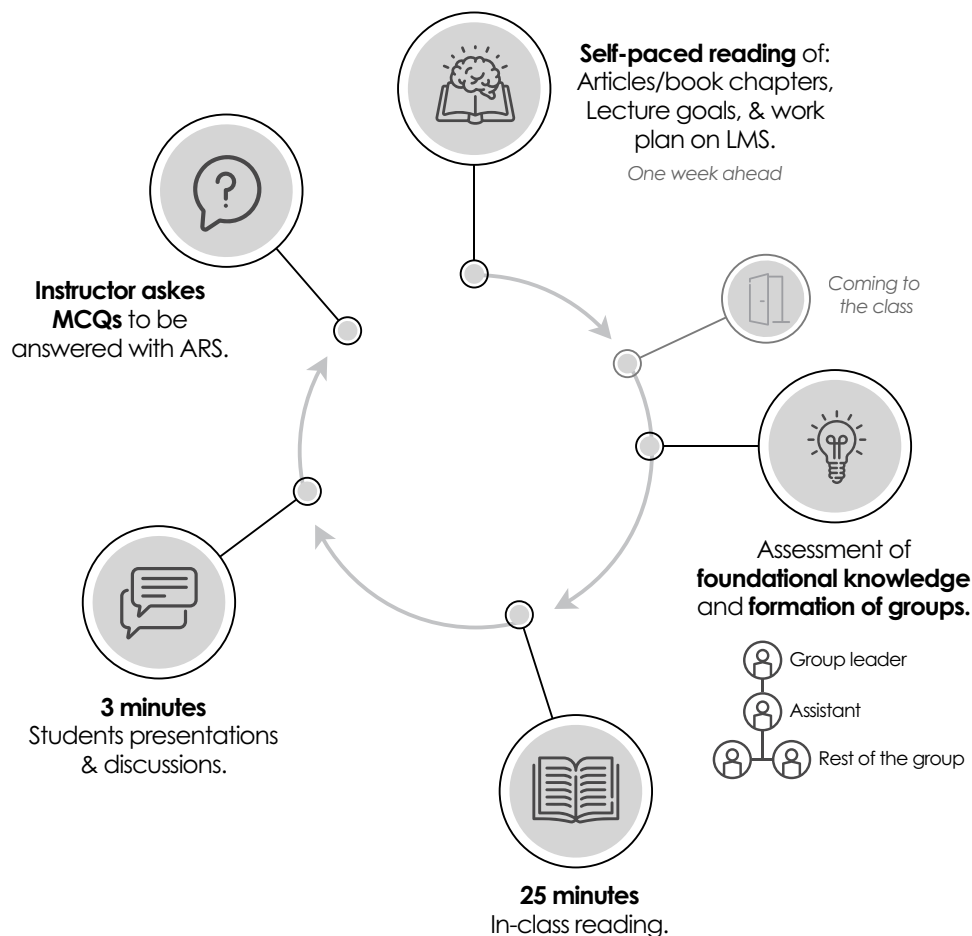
Self-paced reading of: Articles/book chapters, Lecture goals, & work plan on LMS.

One week ahead

Coming to the class

Assessment of foundational knowledge and formation of groups.

Group leader

Assistant

Rest of the group

25 minutes
In-class reading.

3 minutes
Students presentations & discussions.

Instructor askes MCQs to be answered with ARS.